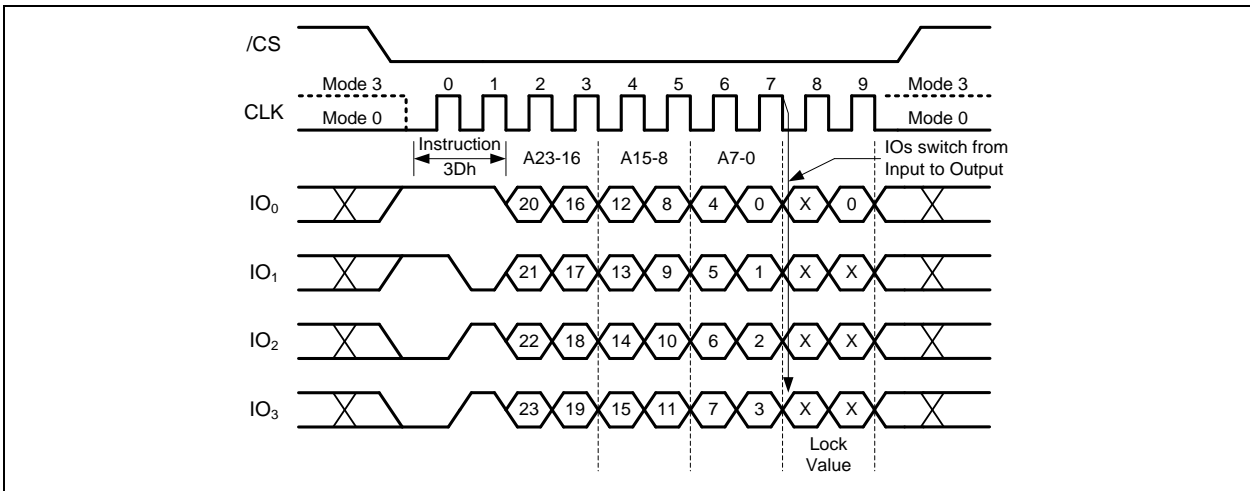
/CS

Mode 3
CLK
Mode 0

0 1 2 3 4 5 6 7 8 9

Mode 3
Mode 0

Instruction
3Dh

A23-16 A15-8 A7-0

IOs switch from Input to Output

$IO_0$ 20 16 12 8 4 0 X 0

$IO_1$ 21 17 13 9 5 1 X X

$IO_2$ 22 18 14 10 6 2 X X

$IO_3$ 23 19 15 11 7 3 X X

Lock Value